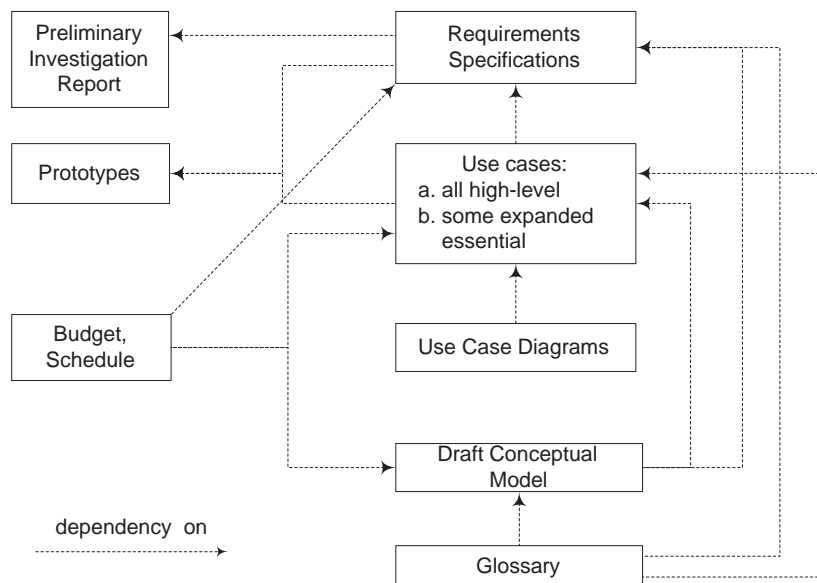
Preliminary Investigation Report

Requirements Specifications

Prototypes

Use cases:
a. all high-level
b. some expanded essential

Budget, Schedule

Use Case Diagrams

Draft Conceptual Model

dependency on

Glossary